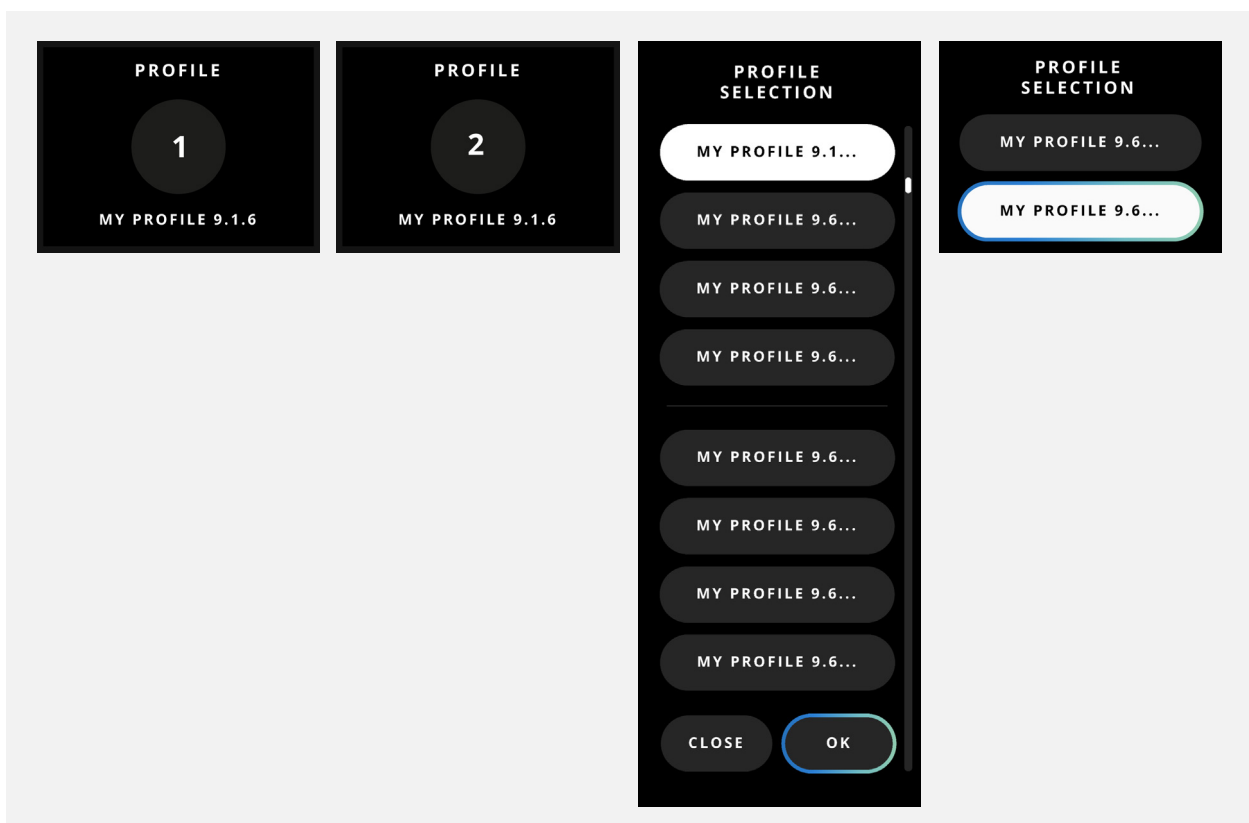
PROFILE
1
MY PROFILE 9.1.6

PROFILE
2
MY PROFILE 9.1.6

PROFILE SELECTION
MY PROFILE 9.1...
MY PROFILE 9.6...
MY PROFILE 9.6...
MY PROFILE 9.6...
MY PROFILE 9.6...
MY PROFILE 9.6...
MY PROFILE 9.6...
MY PROFILE 9.6...
CLOSE
OK

PROFILE SELECTION
MY PROFILE 9.6...
MY PROFILE 9.6...